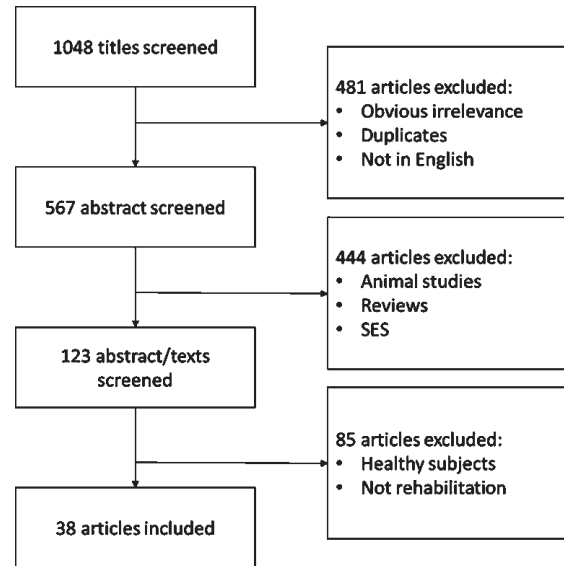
1048 titles screened

481 articles excluded:
- Obvious irrelevance
- Duplicates
- Not in English

567 abstract screened

444 articles excluded:
- Animal studies
- Reviews
- SES

123 abstract/texts screened

85 articles excluded:
- Healthy subjects
- Not rehabilitation

38 articles included